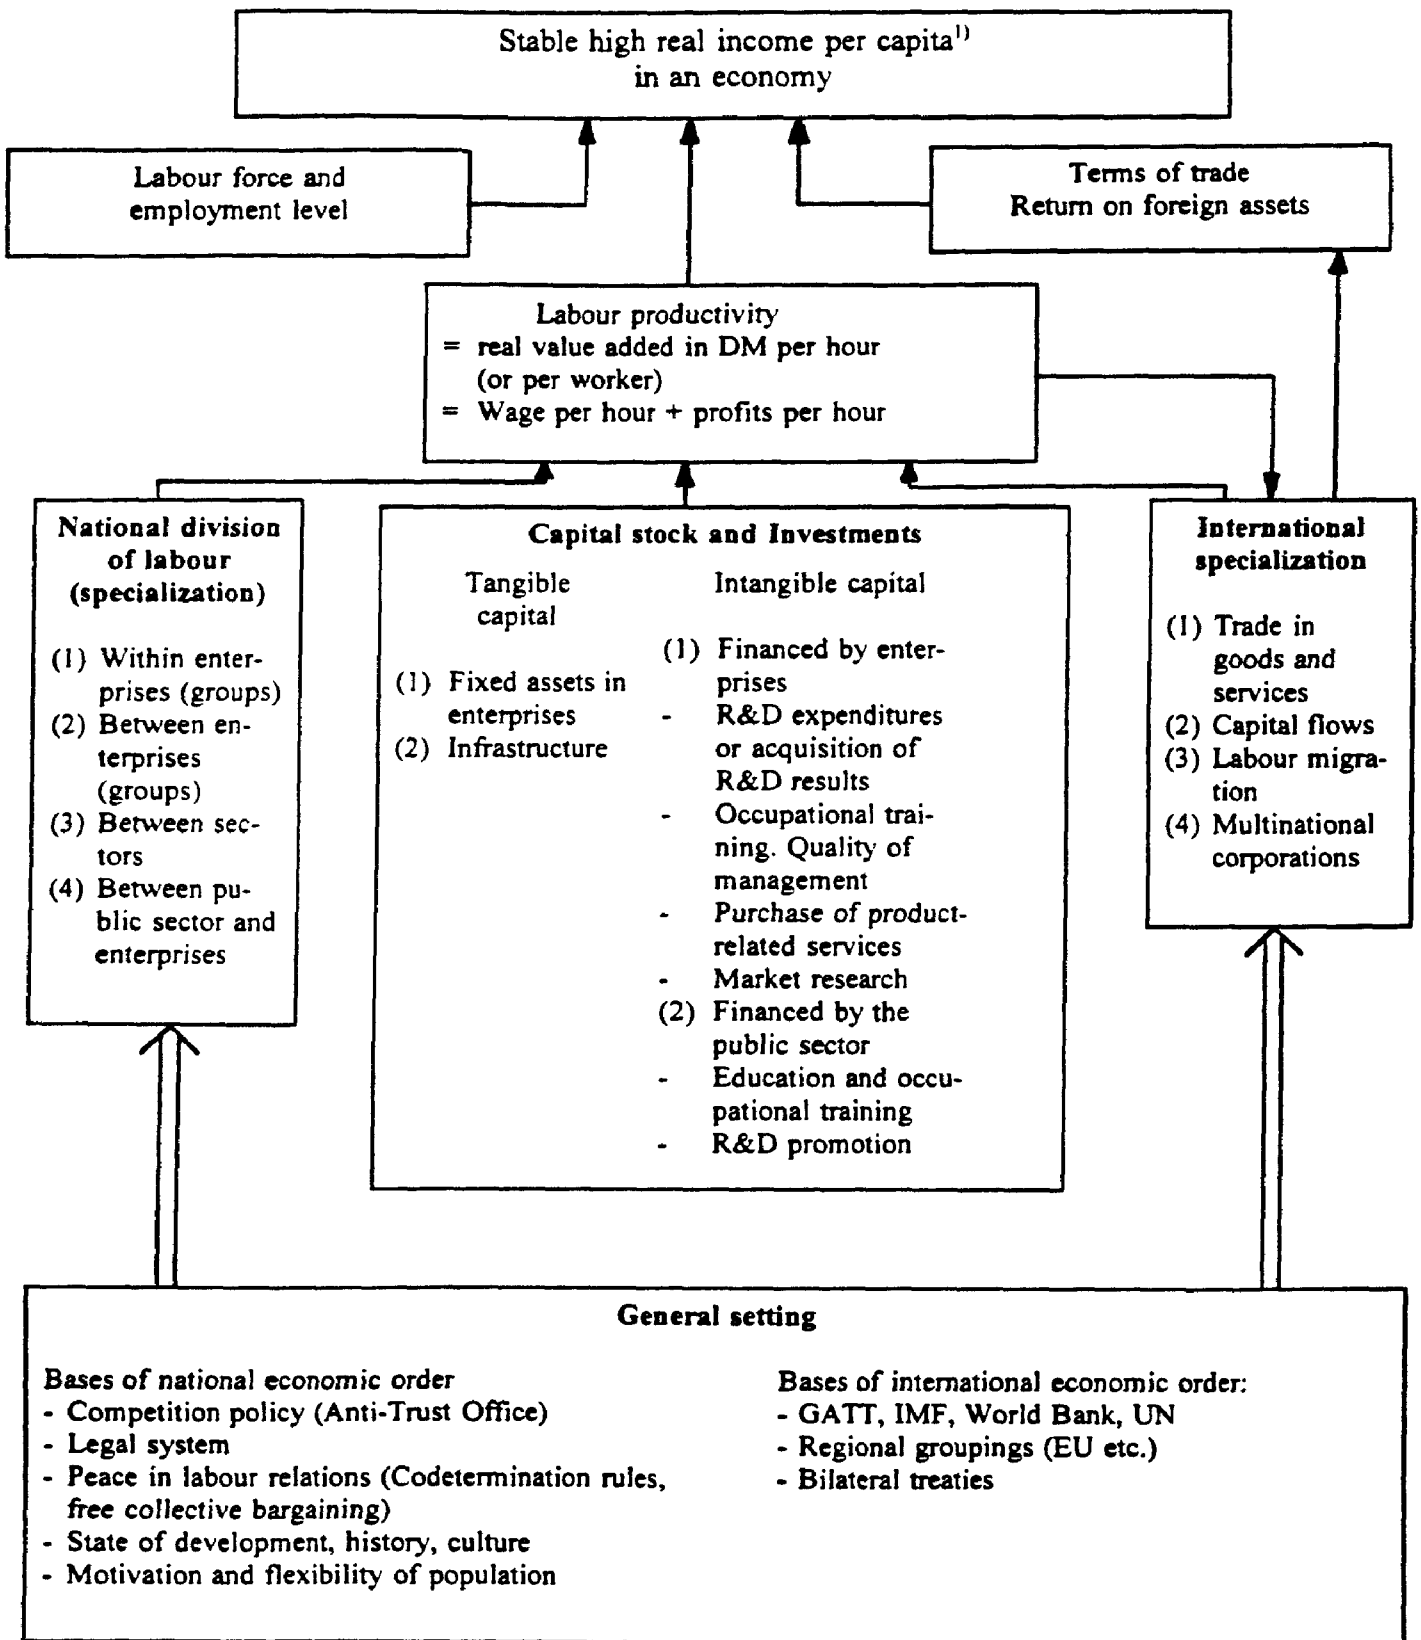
Stable high real income per capita$^{1)}$ in an economy

Labour force and employment level

Terms of trade
Return on foreign assets

Labour productivity
= real value added in DM per hour (or per worker)
= Wage per hour + profits per hour

**National division of labour (specialization)**

(1) Within enterprises (groups)
(2) Between enterprises (groups)
(3) Between sectors
(4) Between public sector and enterprises

**Capital stock and Investments**

Tangible capital

(1) Fixed assets in enterprises
(2) Infrastructure

Intangible capital

(1) Financed by enterprises
- R&D expenditures or acquisition of R&D results
- Occupational training. Quality of management
- Purchase of product-related services
- Market research
(2) Financed by the public sector
- Education and occupational training
- R&D promotion

**International specialization**

(1) Trade in goods and services
(2) Capital flows
(3) Labour migration
(4) Multinational corporations

**General setting**

Bases of national economic order
- Competition policy (Anti-Trust Office)
- Legal system
- Peace in labour relations (Codetermination rules, free collective bargaining)
- State of development, history, culture
- Motivation and flexibility of population

Bases of international economic order:
- GATT, IMF, World Bank, UN
- Regional groupings (EU etc.)
- Bilateral treaties